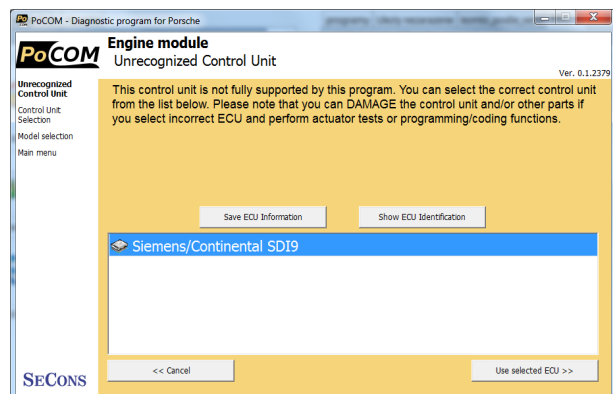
PoCOM - Diagnostic program for Porsche

PoCOM

Engine module
Unrecognized Control Unit

Ver. 0.1.2379

Unrecognized Control Unit
Control Unit Selection
Model selection
Main menu

This control unit is not fully supported by this program. You can select the correct control unit from the list below. Please note that you can DAMAGE the control unit and/or other parts if you select incorrect ECU and perform actuator tests or programming/coding functions.

Save ECU Information

Show ECU Identification

Siemens/Continental SDI9

SECONS

<< Cancel

Use selected ECU >>